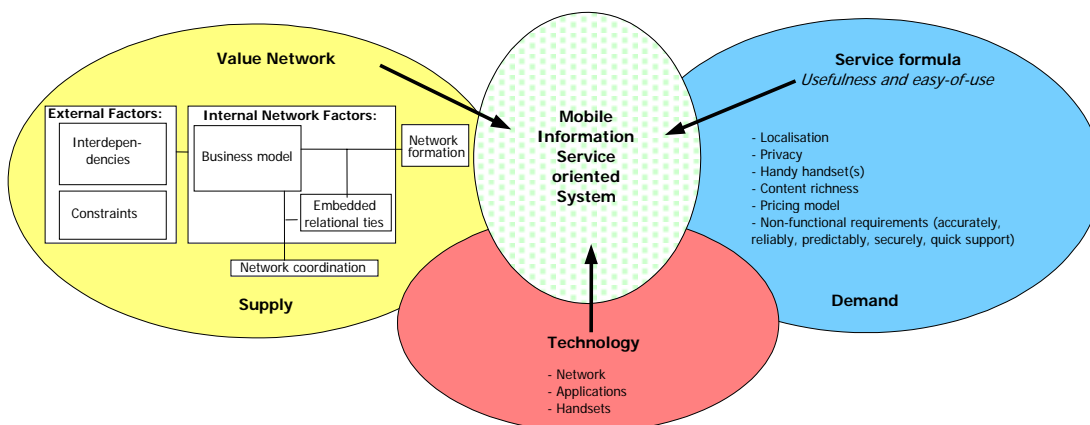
Value Network

External Factors:

Interdependencies

Constraints

Internal Network Factors:

Business model

Network formation

Embedded relational ties

Network coordination

Supply

Mobile Information Service oriented System

Service formula
Usefulness and easy-of-use

- Localisation
- Privacy
- Handy handset(s)
- Content richness
- Pricing model
- Non-functional requirements (accurately, reliably, predictably, securely, quick support)

Demand

Technology

- Network
- Applications
- Handsets